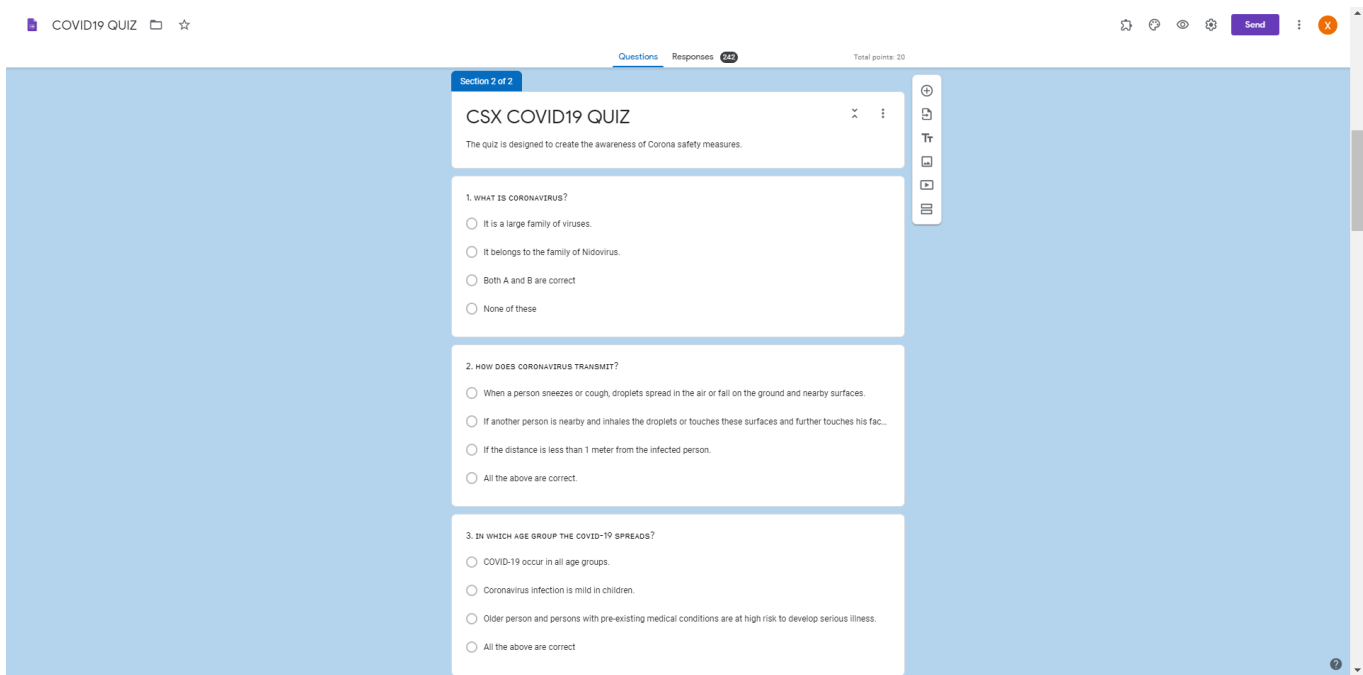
COVID19 QUIZ

Send

X

Questions Responses 242

Total points: 20

Section 2 of 2

CSX COVID19 QUIZ

The quiz is designed to create the awareness of Corona safety measures.

1. WHAT IS CORONAVIRUS?

It is a large family of viruses.

It belongs to the family of Nidovirus.

Both A and B are correct

None of these

2. HOW DOES CORONAVIRUS TRANSMIT?

When a person sneezes or cough, droplets spread in the air or fall on the ground and nearby surfaces.

If another person is nearby and inhales the droplets or touches these surfaces and further touches his fac...

If the distance is less than 1 meter from the infected person.

All the above are correct.

3. IN WHICH AGE GROUP THE COVID-19 SPREADS?

COVID-19 occur in all age groups.

Coronavirus infection is mild in children.

Older person and persons with pre-existing medical conditions are at high risk to develop serious illness.

All the above are correct